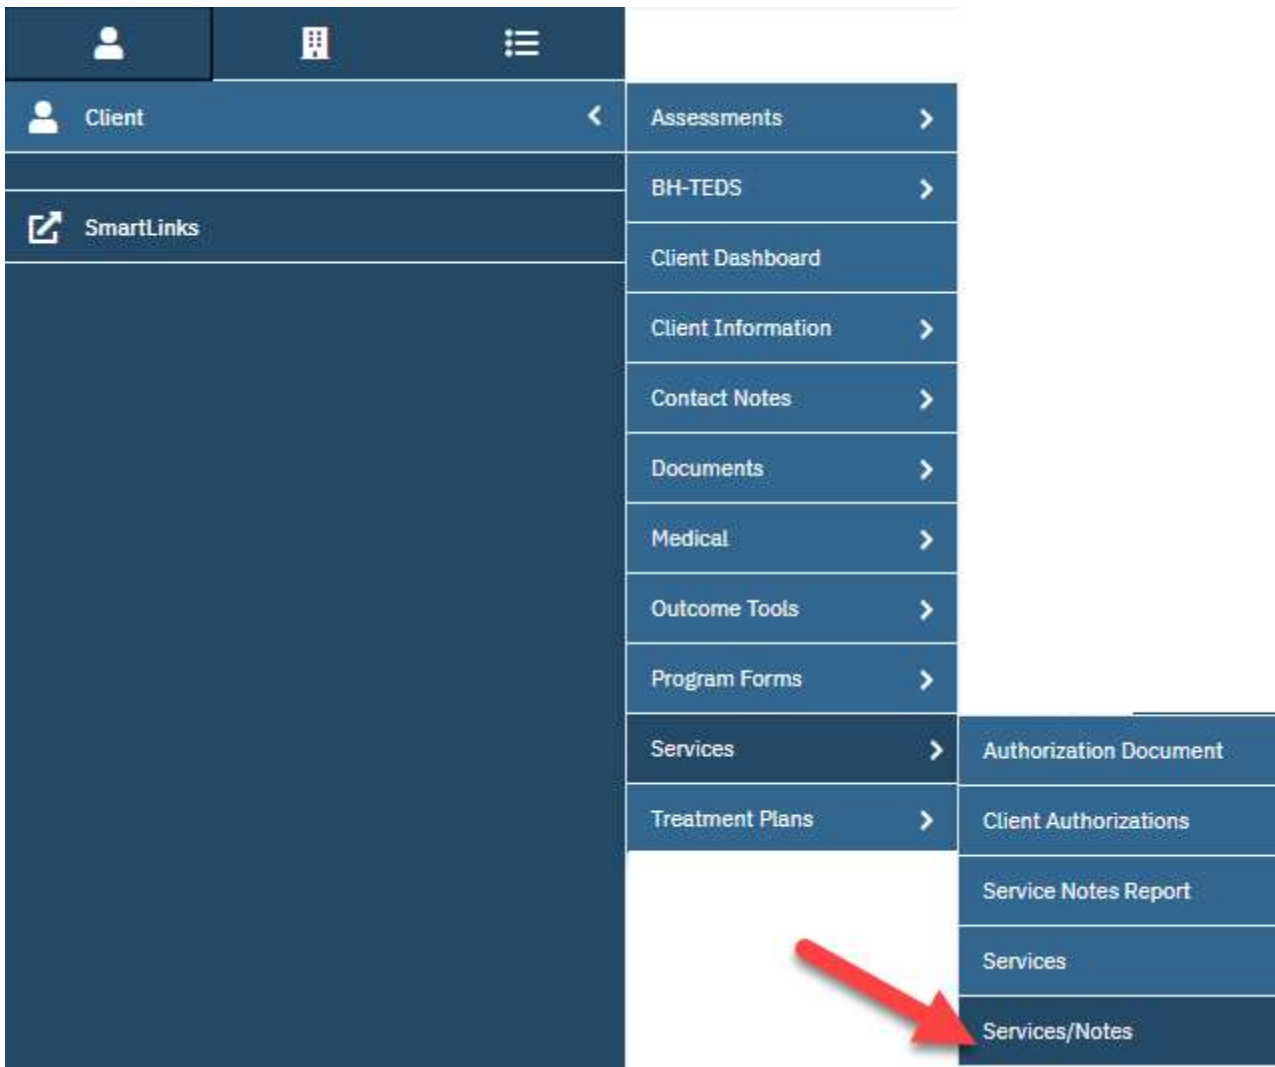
Client

SmartLinks

Assessments
BH-TEDS
Client Dashboard
Client Information
Contact Notes
Documents
Medical
Outcome Tools
Program Forms
Services
Treatment Plans

Authorization Document
Client Authorizations
Service Notes Report
Services
Services/Notes